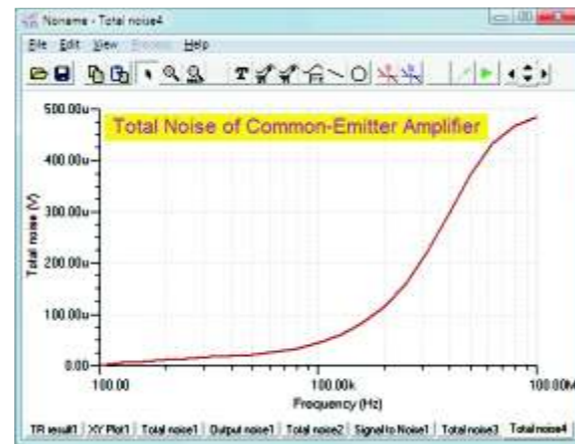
Noname - Total noise4

File Edit View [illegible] Help

Total Noise of Common-Emitter Amplifier

500.00u
400.00u
300.00u
200.00u
100.00u
0.00

Total noise (V)

100.00
100.00k
100.00M

Frequency (Hz)

TR result1 | XY Plot1 | Total noise1 | Output noise1 | Total noise2 | Signal to Noise1 | Total noise3 | Total noise4